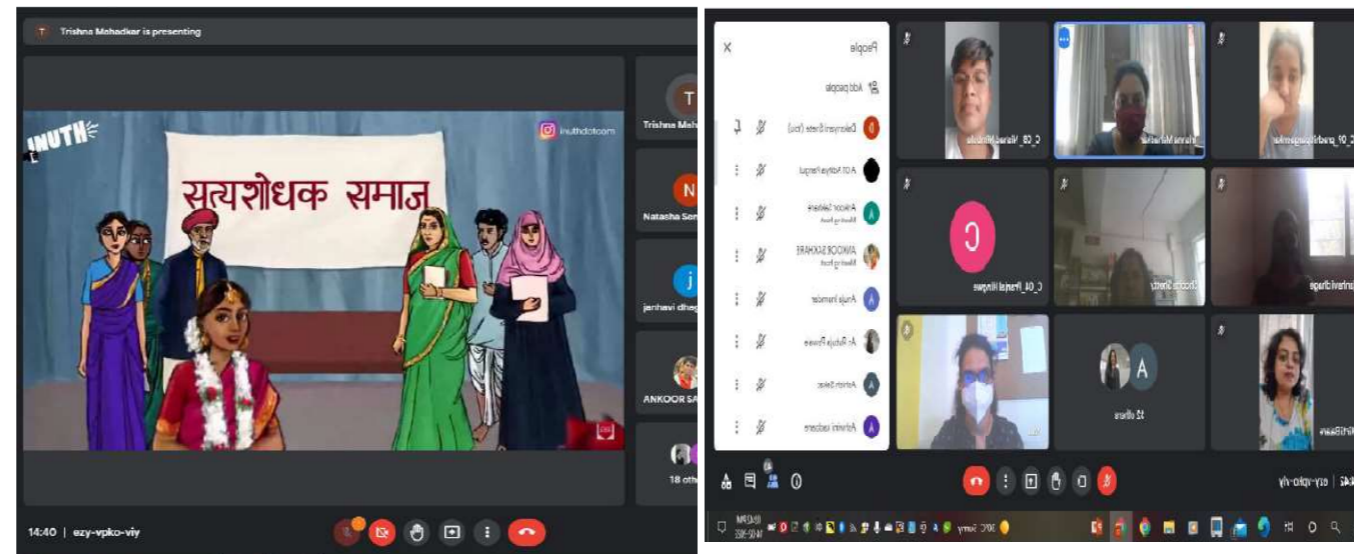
Trishna Mahadkar is presenting

INUTH

inuthdotcom

सत्यशोधक समाज

Trishna Mah

Natasha Son

janhavi dh

ANKOOR SA

18 oth

14:40 | ezy-vpko-viy

People

Add people

Dakonyam Shete (You)

A 03 Nitya Pargul

Ankoor Sakhare

ANKOOR SAKHARE

Anuja Inamdar

Ar. Rutuja Powar

Ashish Dalvi

Ashwini sadhare

C_03_Vamsi Mhatre

Trishna Mahadkar

C_07_pradnya

C_04_Pranjal Hingne

Shaoni Shirke

janhavi dhage

12 others

ezy-vpko-viy